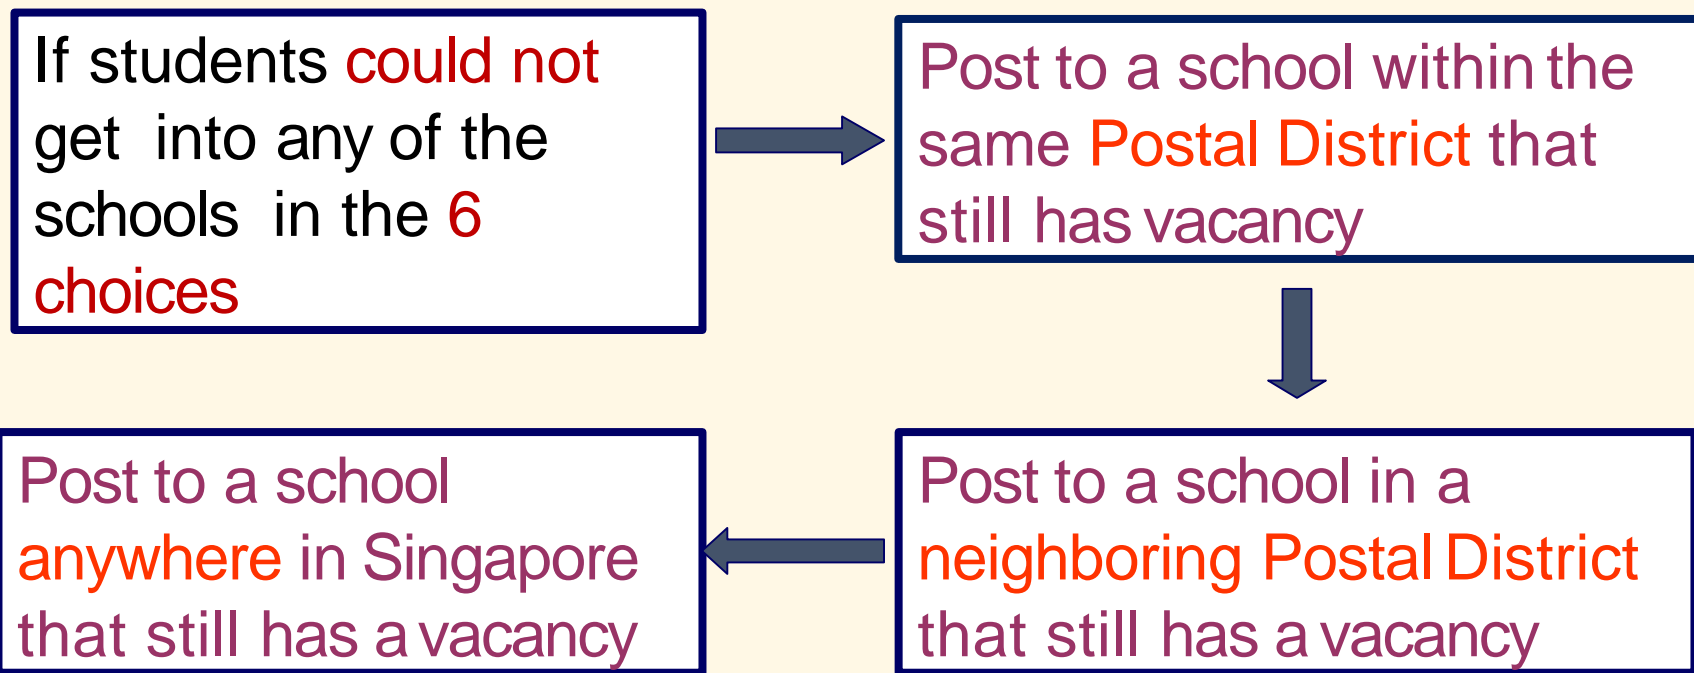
If students could not get into any of the schools in the 6 choices

Post to a school within the same Postal District that still has vacancy

Post to a school in a neighboring Postal District that still has a vacancy

Post to a school anywhere in Singapore that still has a vacancy